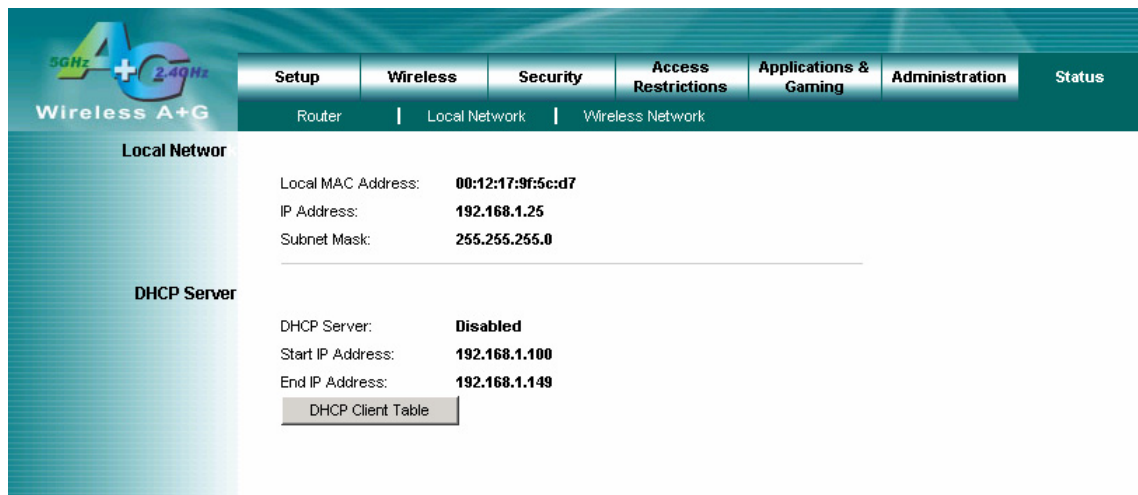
5GHz A+G 2.4GHz
Wireless A+G

Setup | Wireless | Security | Access Restrictions | Applications & Gaming | Administration | Status

Router | Local Network | Wireless Network

Local Networ

Local MAC Address: 00:12:17:9f:5c:d7
IP Address: 192.168.1.25
Subnet Mask: 255.255.255.0

DHCP Server

DHCP Server: Disabled
Start IP Address: 192.168.1.100
End IP Address: 192.168.1.149

DHCP Client Table